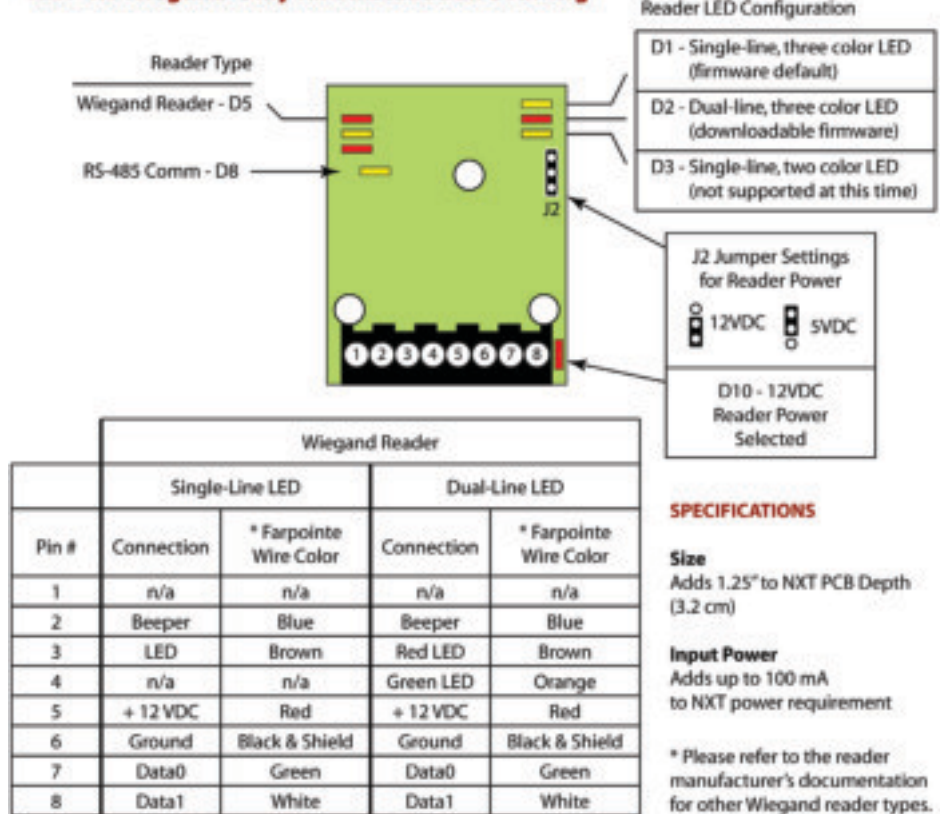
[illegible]

Reader LED Configuration

Reader Type

Wiegand Reader - D5

RS-485 Comm - D8

D1 - Single-line, three color LED (firmware default)

D2 - Dual-line, three color LED (downloadable firmware)

D3 - Single-line, two color LED (not supported at this time)

J2

J2 Jumper Settings for Reader Power

12VDC 5VDC

1 2 3 4 5 6 7 8

D10 - 12VDC Reader Power Selected

| | Wiegand Reader | | | |
|---|---|---|---|---|
| | Single-Line LED | | Dual-Line LED | |
| Pin # | Connection | * Farpointe Wire Color | Connection | * Farpointe Wire Color |
| 1 | n/a | n/a | n/a | n/a |
| 2 | Beeper | Blue | Beeper | Blue |
| 3 | LED | Brown | Red LED | Brown |
| 4 | n/a | n/a | Green LED | Orange |
| 5 | + 12 VDC | Red | + 12 VDC | Red |
| 6 | Ground | Black & Shield | Ground | Black & Shield |
| 7 | Data0 | Green | Data0 | Green |
| 8 | Data1 | White | Data1 | White |

SPECIFICATIONS

Size
Adds 1.25" to NXT PCB Depth (3.2 cm)

Input Power
Adds up to 100 mA to NXT power requirement

* Please refer to the reader manufacturer's documentation for other Wiegand reader types.